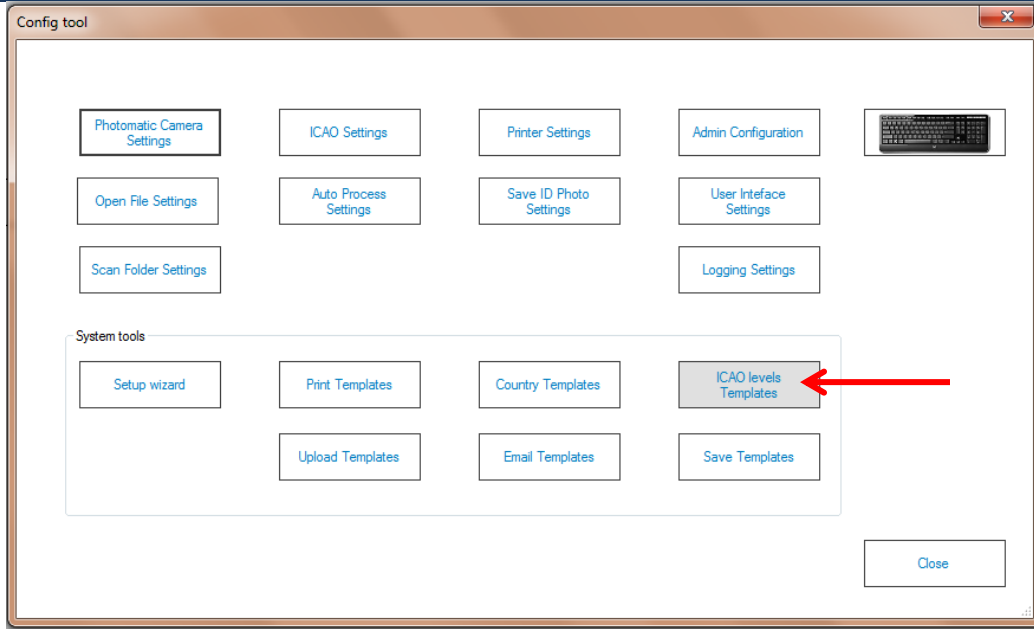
Config tool

Photomatic Camera Settings

ICAO Settings

Printer Settings

Admin Configuration

Open File Settings

Auto Process Settings

Save ID Photo Settings

User Inteface Settings

Scan Folder Settings

Logging Settings

System tools

Setup wizard

Print Templates

Country Templates

ICAO levels Templates

Upload Templates

Email Templates

Save Templates

Close